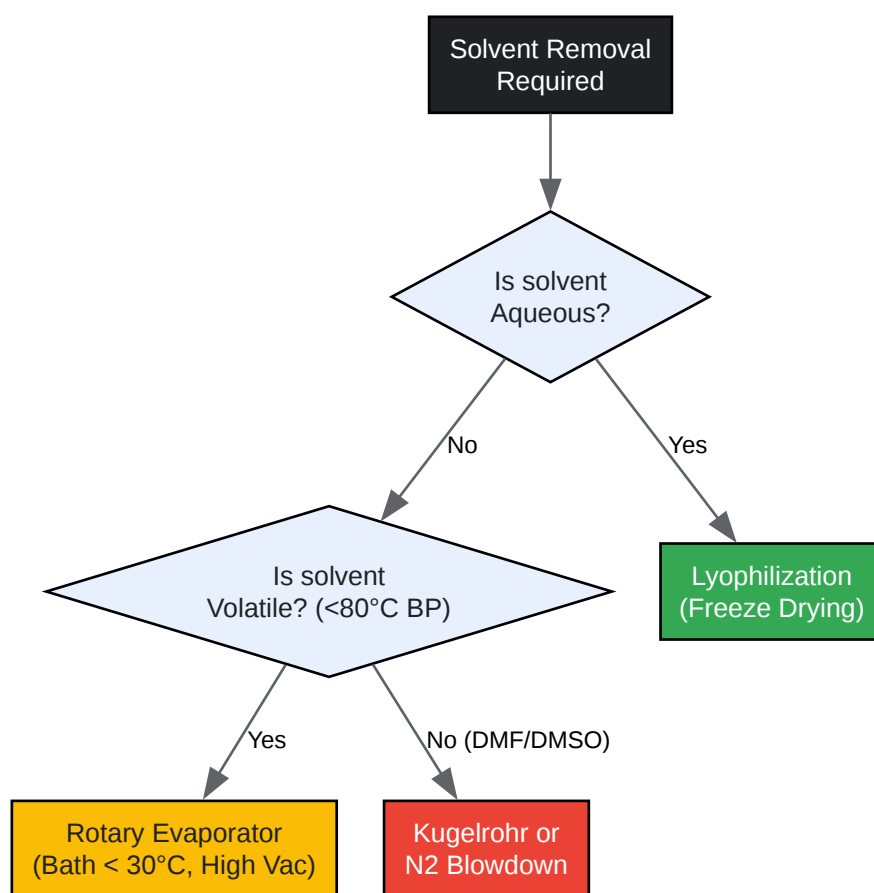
Solvent Removal Required

Is solvent Aqueous?

No

Yes

Is solvent Volatile? (<80°C BP)

Lyophilization (Freeze Drying)

Yes

No (DMF/DMSO)

Rotary Evaporator (Bath < 30°C, High Vac)

Kugelrohr or N2 Blowdown